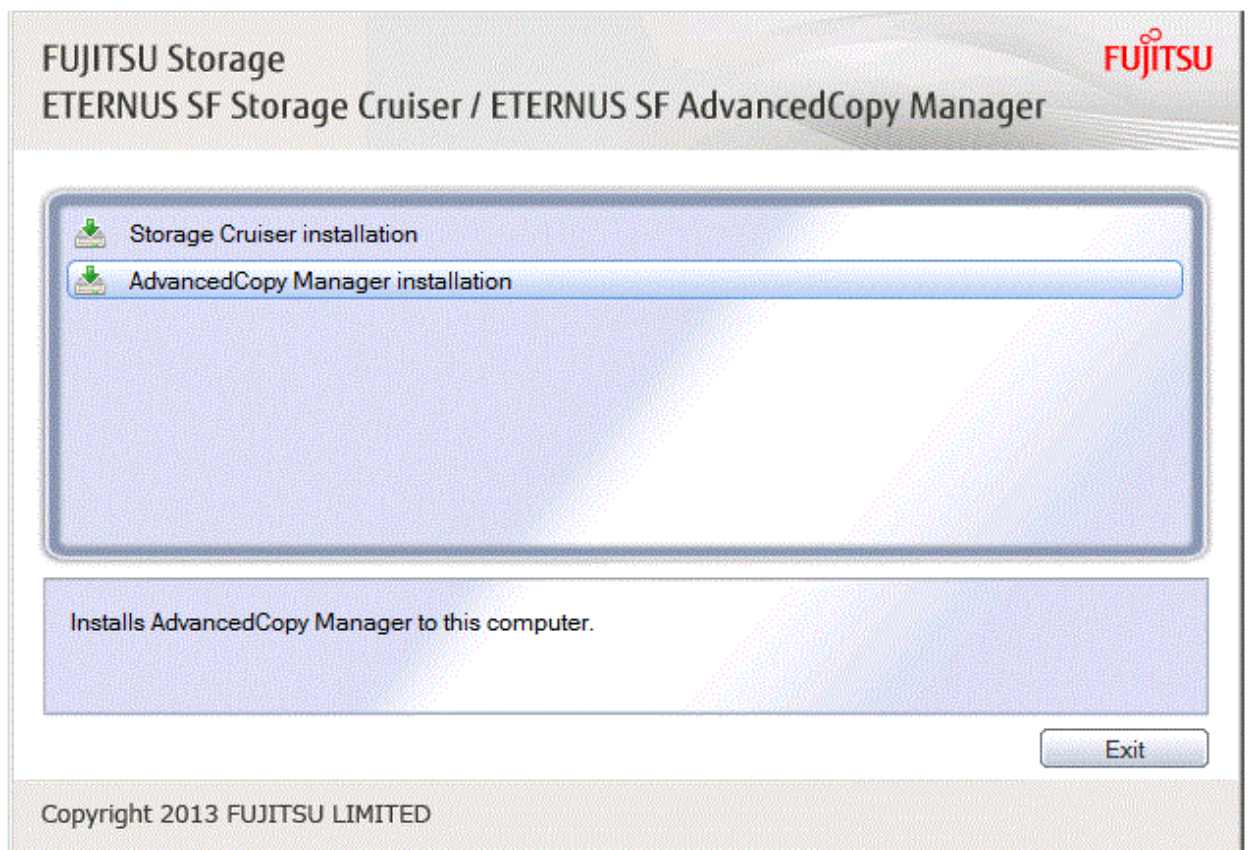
FUJITSU Storage
ETERNUS SF Storage Cruiser / ETERNUS SF AdvancedCopy Manager

FUJITSU

Storage Cruiser installation
AdvancedCopy Manager installation

Installs AdvancedCopy Manager to this computer.

Exit

Copyright 2013 FUJITSU LIMITED